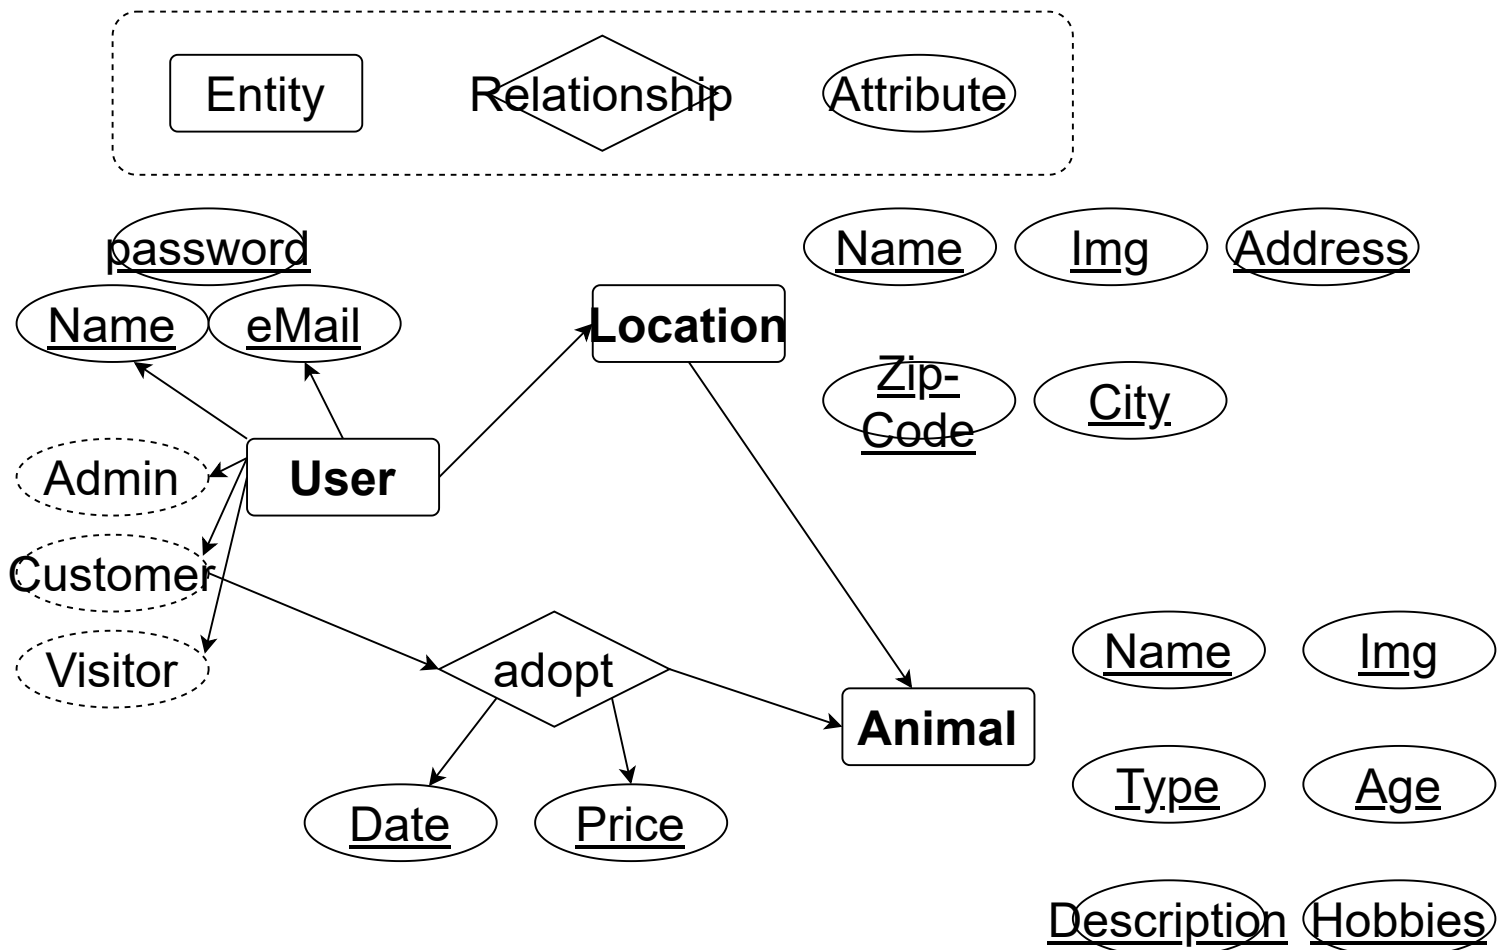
Entity

Relationship

Attribute

password

Name

eMail

Location

Name

Img

Address

Zip-Code

City

Admin

User

Customer

Visitor

adopt

Animal

Name

Img

Type

Age

Date

Price

Description

Hobbies